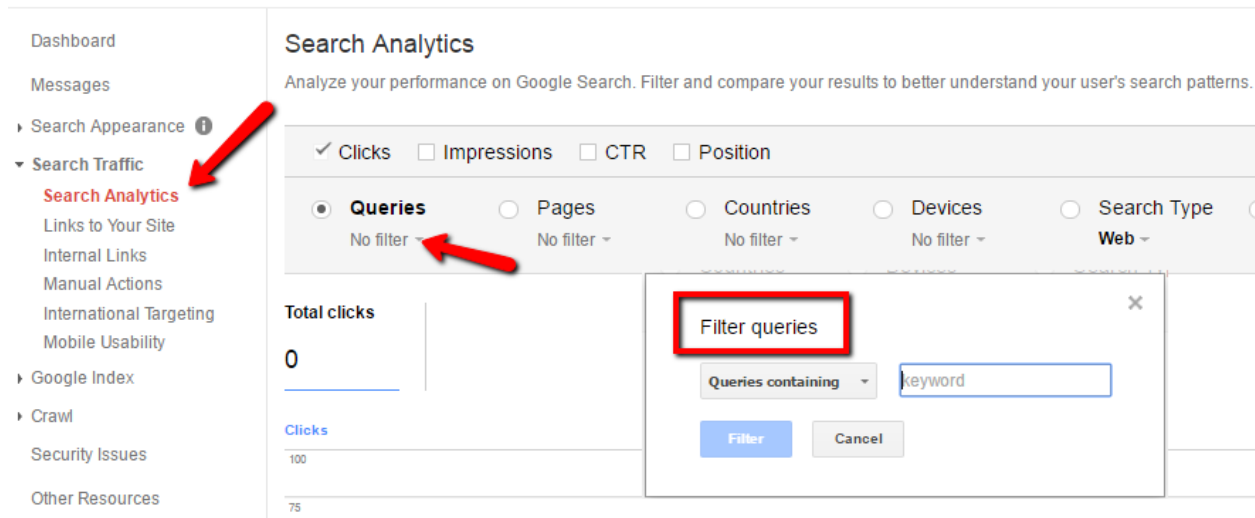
Dashboard
Messages
Search Appearance
Search Traffic
Search Analytics
Links to Your Site
Internal Links
Manual Actions
International Targeting
Mobile Usability
Google Index
Crawl
Security Issues
Other Resources

Search Analytics
Analyze your performance on Google Search. Filter and compare your results to better understand your user's search patterns.

Clicks Impressions CTR Position

Queries
No filter
Pages
No filter
Countries
No filter
Devices
No filter
Search Type
Web

Total clicks
0

Clicks
100
75

Filter queries
Queries containing
keyword
Filter
Cancel